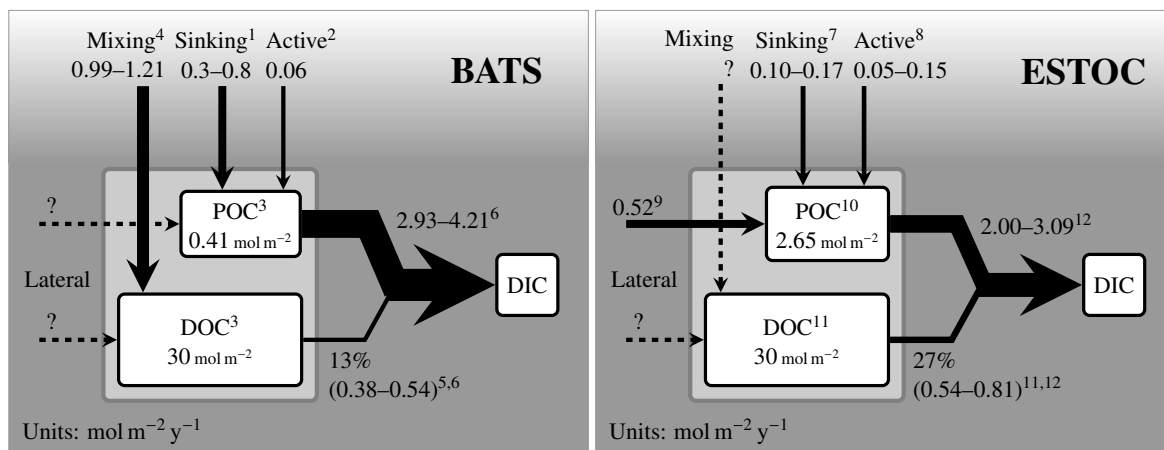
Mixing$^4$ Sinking$^1$ Active$^2$
0.99–1.21 0.3–0.8 0.06

BATS

?

POC$^3$
0.41 mol m$^{-2}$

2.93–4.21$^6$

Lateral

DIC

?

DOC$^3$
30 mol m$^{-2}$

13%
(0.38–0.54)$^{5,6}$

Units: mol m$^{-2}$ y$^{-1}$

Mixing Sinking$^7$ Active$^8$
? 0.10–0.17 0.05–0.15

ESTOC

0.52$^9$

POC$^{10}$
2.65 mol m$^{-2}$

2.00–3.09$^{12}$

Lateral

DIC

?

DOC$^{11}$
30 mol m$^{-2}$

27%
(0.54–0.81)$^{11,12}$

Units: mol m$^{-2}$ y$^{-1}$